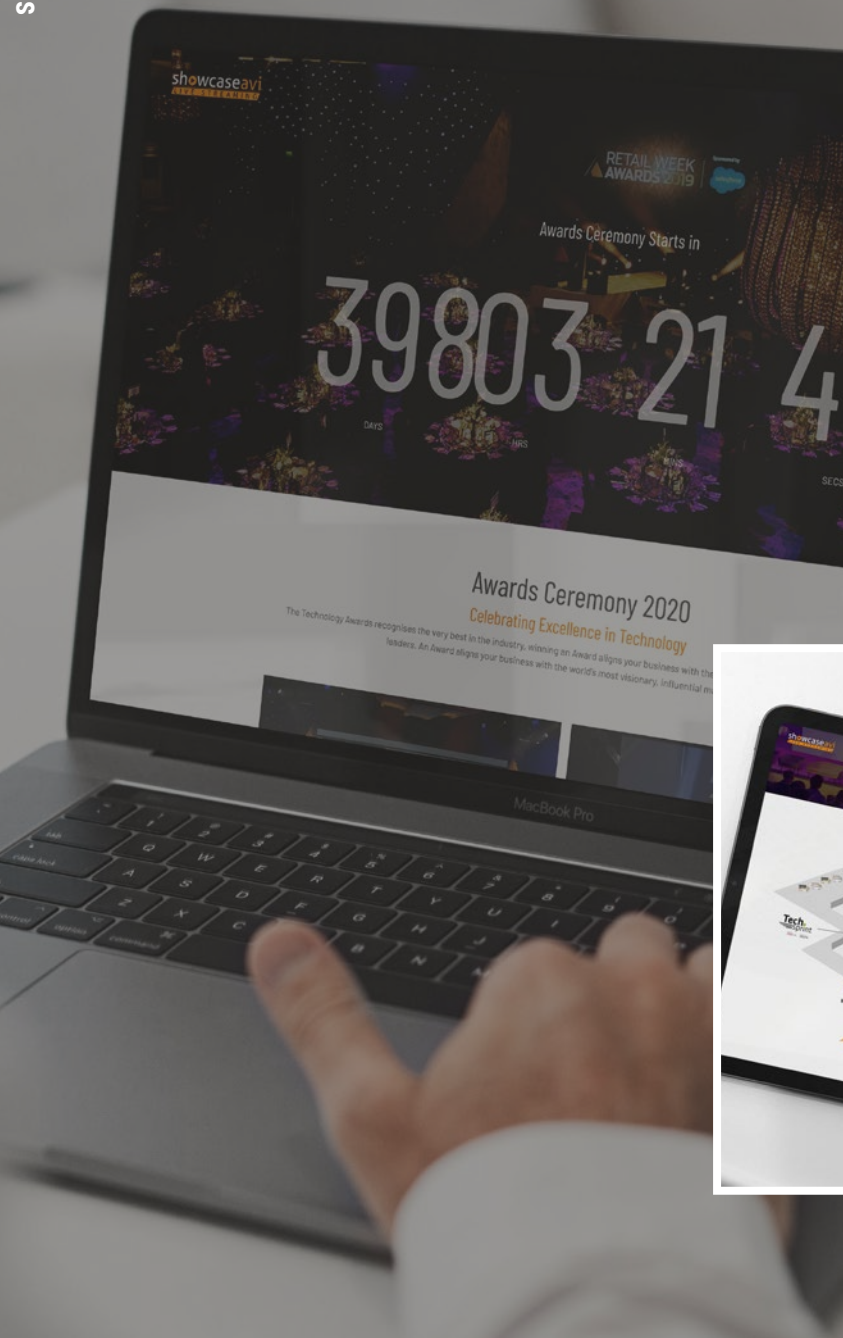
S

showcaseavi
LIVE STREAMING

RETAIL WEEK AWARDS 2019

Awards Ceremony Starts in

39803 21 4

DAYS HRS SECS

Awards Ceremony 2020

Celebrating Excellence in Technology

The Technology Awards recognises the very best in the industry, winning an Award aligns your business with the leaders. An Award aligns your business with the world's most visionary, influential m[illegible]

MacBook Pro

showcaseavi

Tech